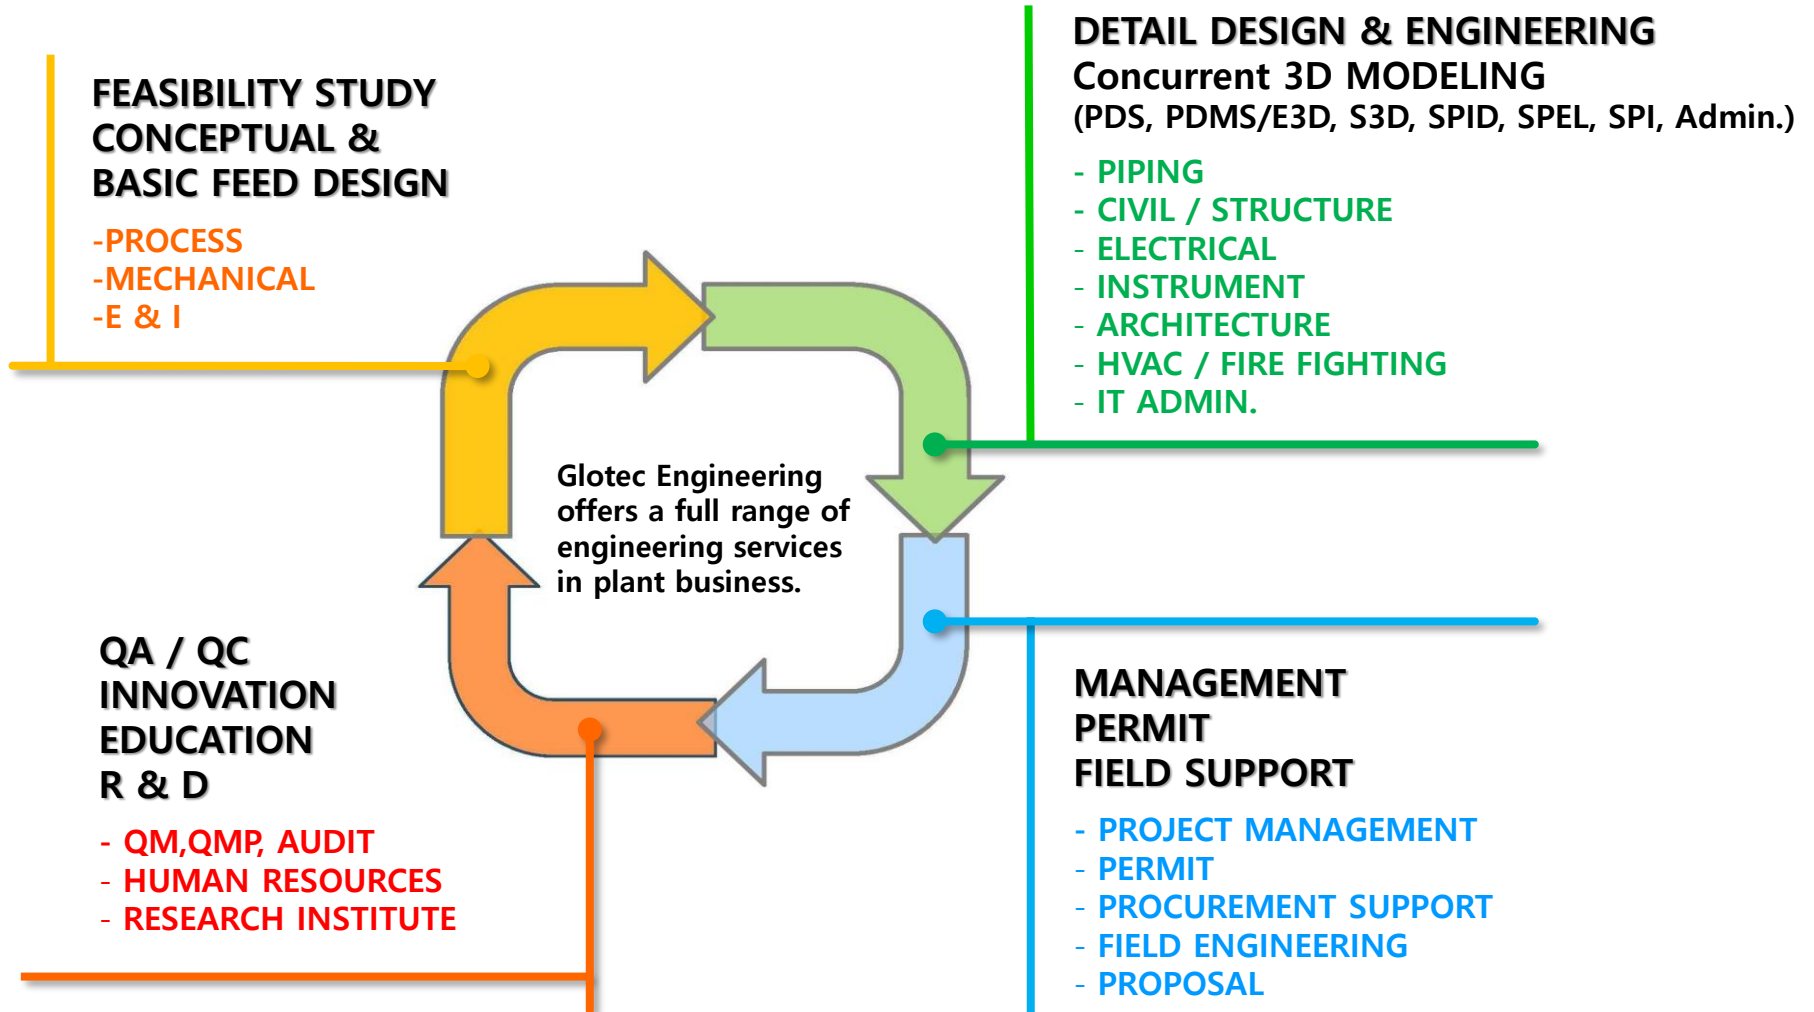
FEASIBILITY STUDY
CONCEPTUAL &
BASIC FEED DESIGN

-PROCESS
-MECHANICAL
-E & I

DETAIL DESIGN & ENGINEERING
Concurrent 3D MODELING
(PDS, PDMS/E3D, S3D, SPID, SPEL, SPI, Admin.)

- PIPING
- CIVIL / STRUCTURE
- ELECTRICAL
- INSTRUMENT
- ARCHITECTURE
- HVAC / FIRE FIGHTING
- IT ADMIN.

Glotec Engineering offers a full range of engineering services in plant business.

QA / QC
INNOVATION
EDUCATION
R & D

- QM,QMP, AUDIT
- HUMAN RESOURCES
- RESEARCH INSTITUTE

MANAGEMENT
PERMIT
FIELD SUPPORT

- PROJECT MANAGEMENT
- PERMIT
- PROCUREMENT SUPPORT
- FIELD ENGINEERING
- PROPOSAL